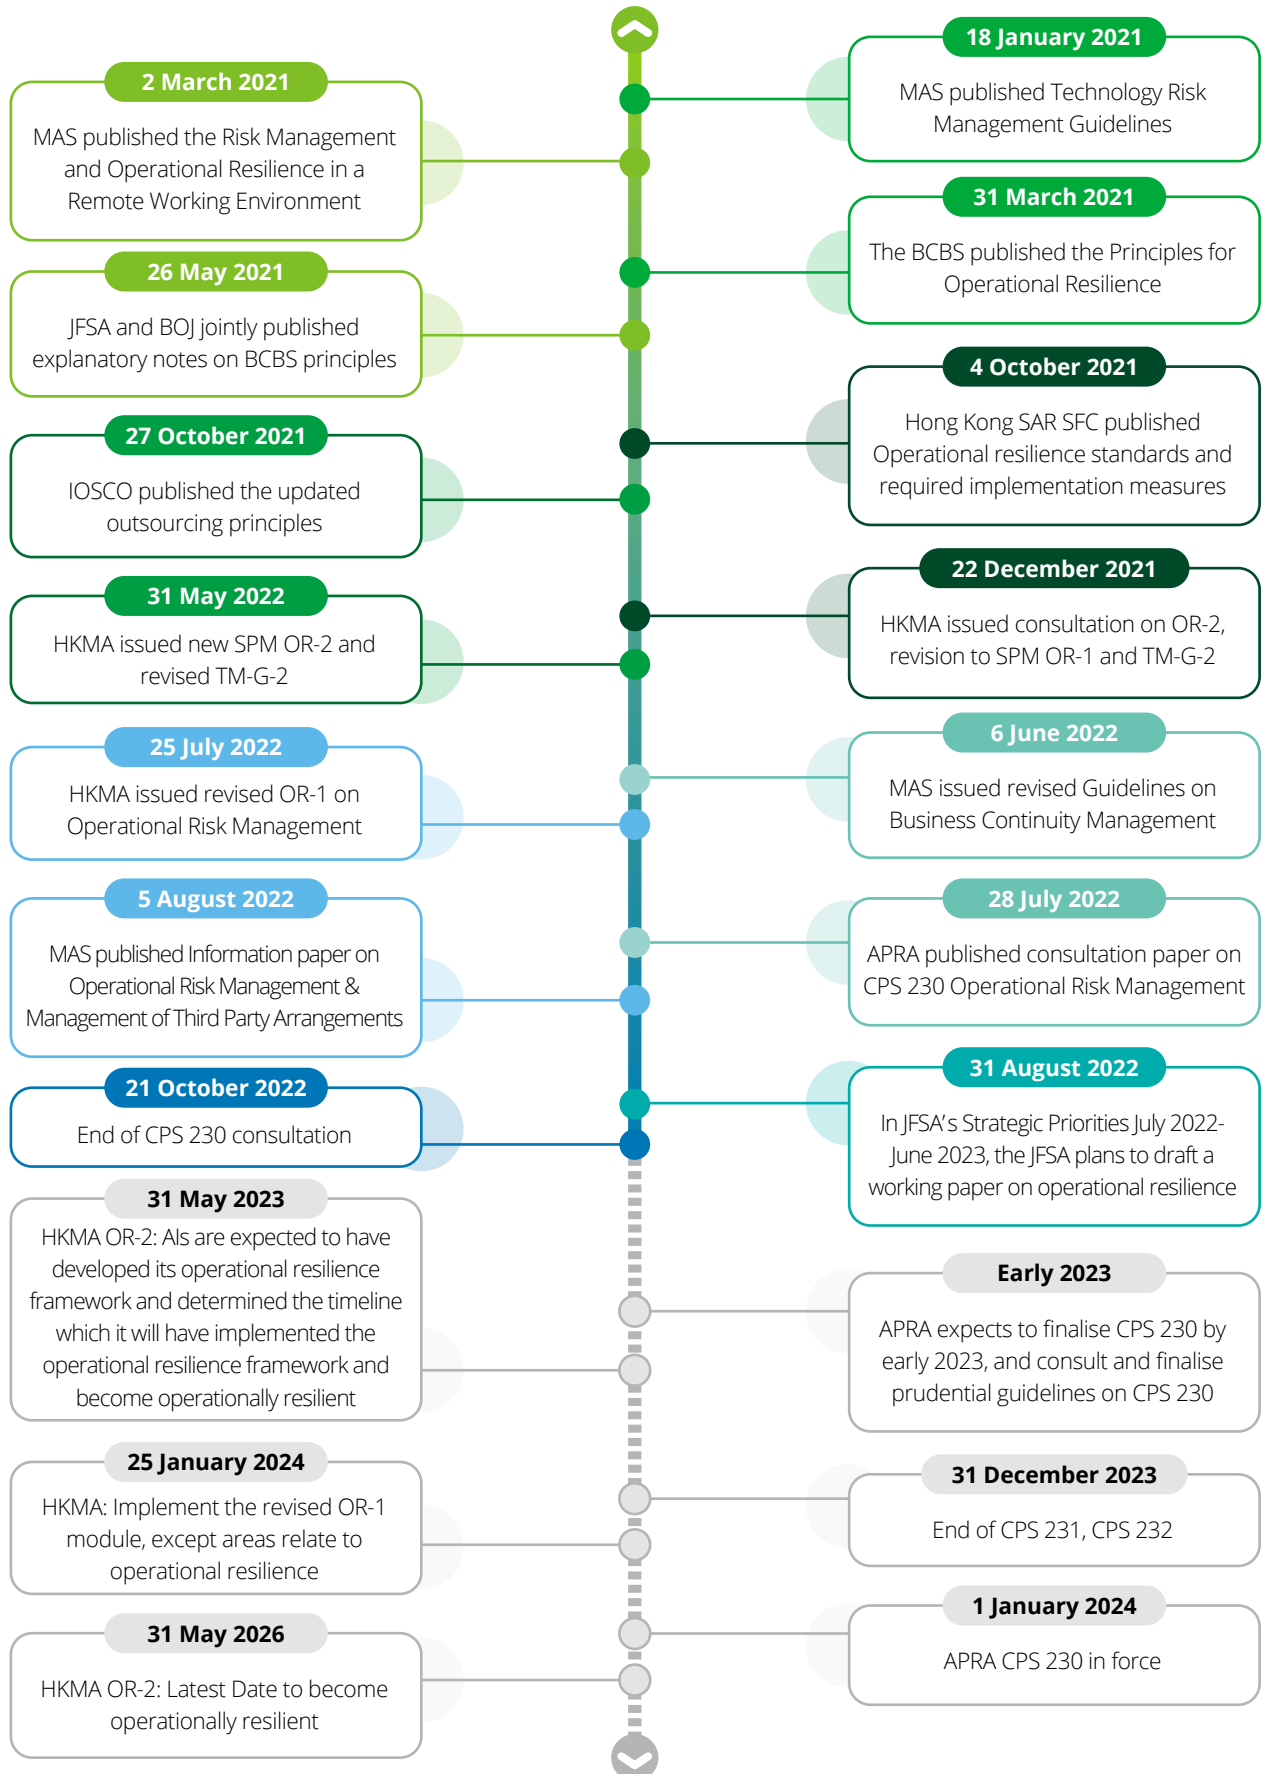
18 January 2021

MAS published Technology Risk Management Guidelines

2 March 2021

MAS published the Risk Management and Operational Resilience in a Remote Working Environment

31 March 2021

The BCBS published the Principles for Operational Resilience

26 May 2021

JFSA and BOJ jointly published explanatory notes on BCBS principles

4 October 2021

Hong Kong SAR SFC published Operational resilience standards and required implementation measures

27 October 2021

IOSCO published the updated outsourcing principles

22 December 2021

HKMA issued consultation on OR-2, revision to SPM OR-1 and TM-G-2

31 May 2022

HKMA issued new SPM OR-2 and revised TM-G-2

6 June 2022

MAS issued revised Guidelines on Business Continuity Management

25 July 2022

HKMA issued revised OR-1 on Operational Risk Management

28 July 2022

APRA published consultation paper on CPS 230 Operational Risk Management

5 August 2022

MAS published Information paper on Operational Risk Management & Management of Third Party Arrangements

31 August 2022

In JFSA's Strategic Priorities July 2022-June 2023, the JFSA plans to draft a working paper on operational resilience

21 October 2022

End of CPS 230 consultation

31 May 2023

HKMA OR-2: AIs are expected to have developed its operational resilience framework and determined the timeline which it will have implemented the operational resilience framework and become operationally resilient

Early 2023

APRA expects to finalise CPS 230 by early 2023, and consult and finalise prudential guidelines on CPS 230

25 January 2024

HKMA: Implement the revised OR-1 module, except areas relate to operational resilience

31 December 2023

End of CPS 231, CPS 232

1 January 2024

APRA CPS 230 in force

31 May 2026

HKMA OR-2: Latest Date to become operationally resilient